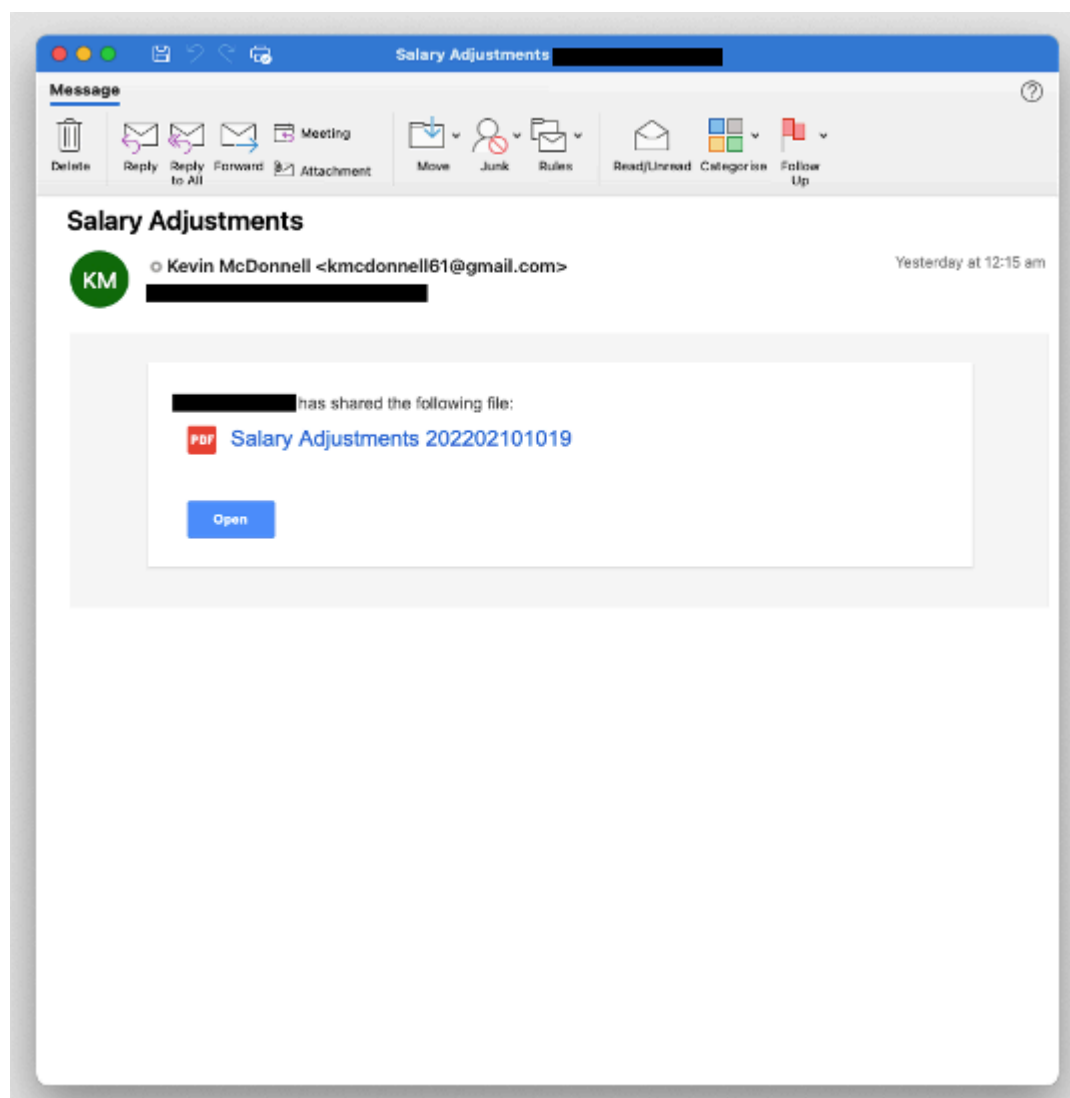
Salary Adjustments

Message

Delete
Reply
Reply to All
Forward
Meeting
Attachment
Move
Junk
Rules
Read/Unread
Categorise
Follow Up

Salary Adjustments

KM

Kevin McDonnell <kmcdonnell61@gmail.com>

Yesterday at 12:15 am

has shared the following file:

PDF Salary Adjustments 202202101019

Open